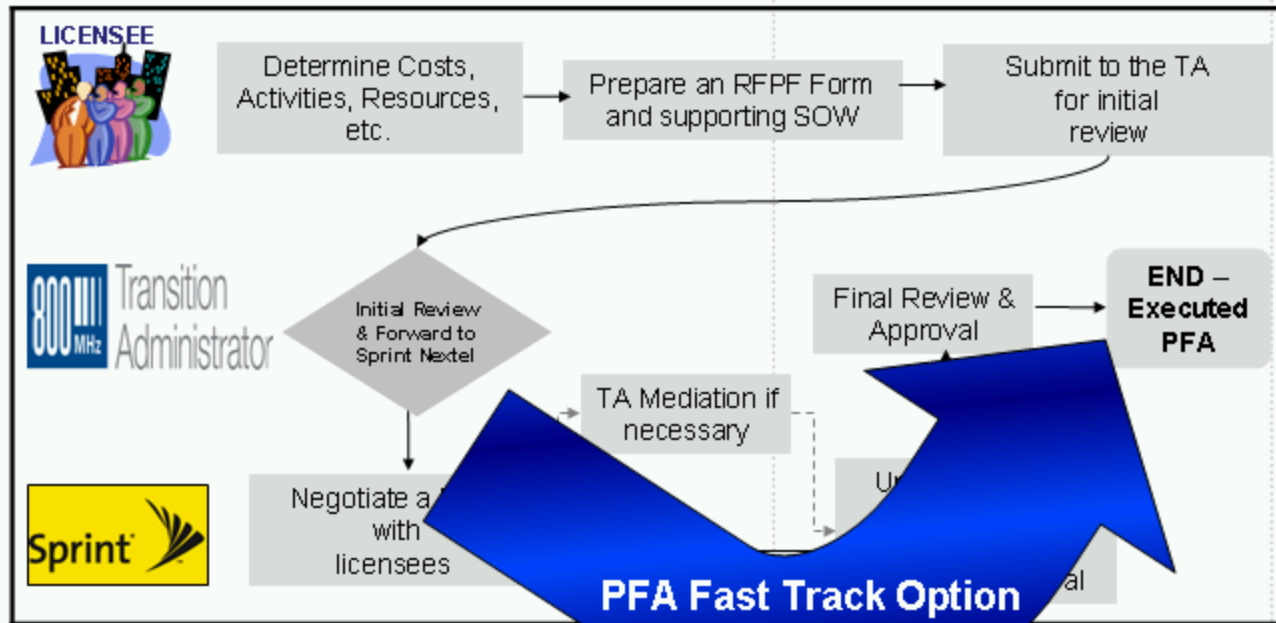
LICENSEE

Determine Costs, Activities, Resources, etc.

Prepare an RFPF Form and supporting SOW

Submit to the TA for initial review

800 MHz Transition Administrator

Initial Review & Forward to Sprint Nextel

Final Review & Approval

END – Executed PFA

TA Mediation if necessary

Sprint

Negotiate a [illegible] with licensees

U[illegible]

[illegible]al

PFA Fast Track Option